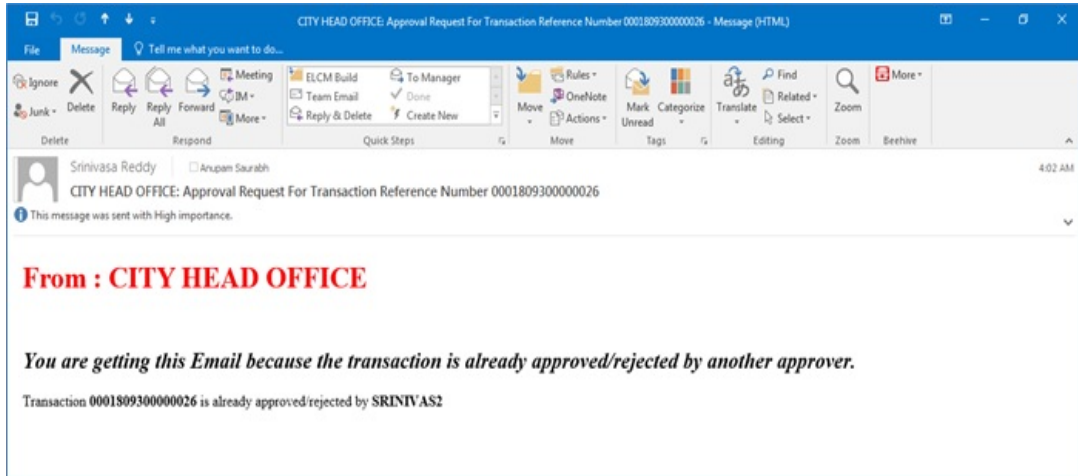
CITY HEAD OFFICE: Approval Request For Transaction Reference Number 0001809300000026 - Message (HTML)

File Message Tell me what you want to do...

Ignore Junk Delete
Delete

Reply Reply All Forward Meeting IM More
Respond

ELCM Build Team Email Reply & Delete To Manager Done Create New
Quick Steps

Move Rules OneNote Actions
Move

Mark Unread Categorize
Tags

Translate Find Related Select
Editing

Zoom
Zoom

More
Beehive

Srinivasa Reddy Anupam Saurabh
CITY HEAD OFFICE: Approval Request For Transaction Reference Number 0001809300000026
This message was sent with High importance.

4:02 AM

From : CITY HEAD OFFICE

You are getting this Email because the transaction is already approved/rejected by another approver.

Transaction 0001809300000026 is already approved/rejected by SRINIVAS2